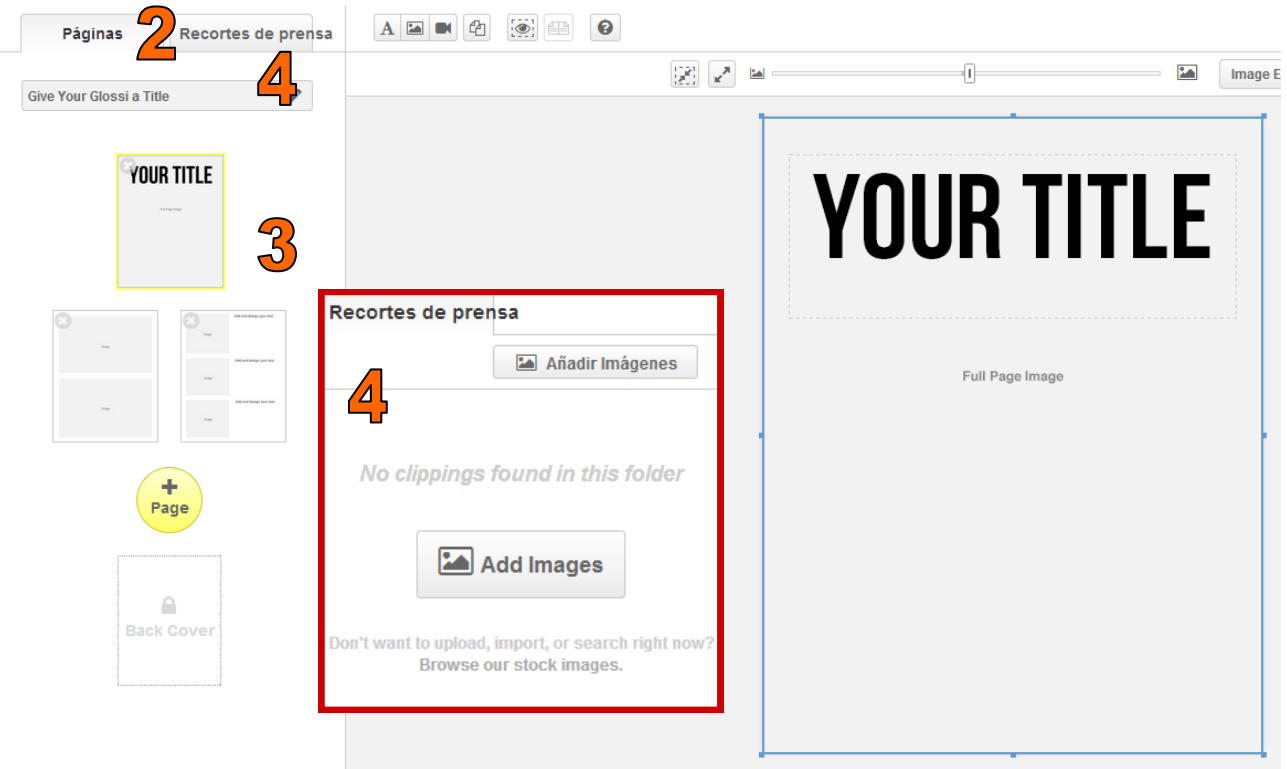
Páginas 2 Recortes de prensa

A

?

Image E

Give Your Glossi a Title 4

YOUR TITLE

Full Page Image

3

Image

Image

Image

Add and design your text

Image

Add and design your text

Image

Add and design your text

+ Page

Back Cover

Recortes de prensa

Añadir Imágenes

4

No clippings found in this folder

Add Images

Don't want to upload, import, or search right now? Browse our stock images.

YOUR TITLE

Full Page Image